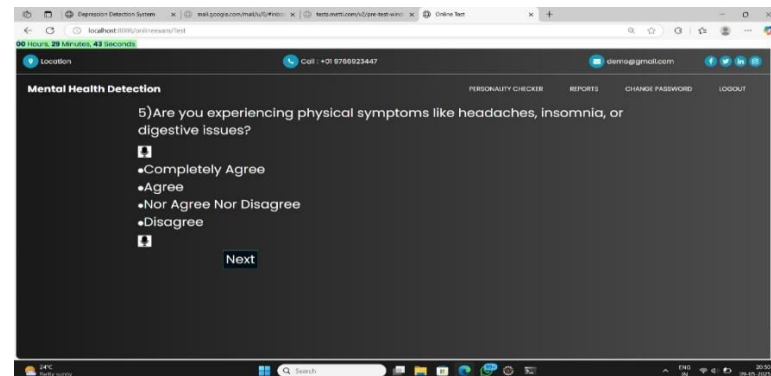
Depression Detection System | mail.google.com/mail/u/0/#inbox | tests.mettl.com/v2/pre-test-wind | Online Test

localhost:8080/onlinexam/Test

00 Hours, 29 Minutes, 43 Seconds

Location

Call : +01 9766923447

demo@gmail.com

Mental Health Detection

PERSONALITY CHECKER

REPORTS

CHANGE PASSWORD

LOGOUT

5)Are you experiencing physical symptoms like headaches, insomnia, or digestive issues?

•Completely Agree

•Agree

•Nor Agree Nor Disagree

•Disagree

Next

24°C
Partly sunny

Search

ENG
IN

20:50
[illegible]